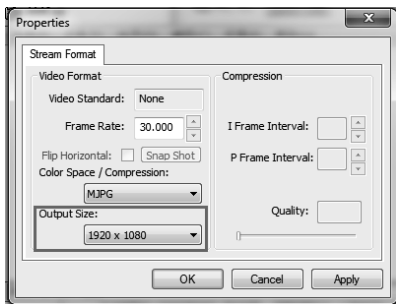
Properties

Stream Format

Video Format

Video Standard: None

Frame Rate: 30.000

Flip Horizontal: Snap Shot

Color Space / Compression:

MJPG

Output Size:

1920 x 1080

Compression

I Frame Interval:

P Frame Interval:

Quality:

OK Cancel Apply